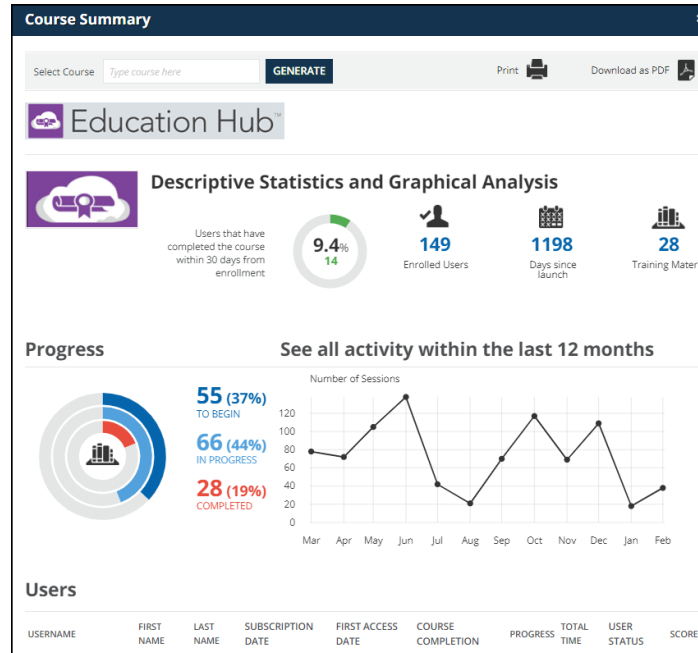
Course Summary

Select Course Type course here GENERATE

Print

Download as PDF

Education Hub™

Descriptive Statistics and Graphical Analysis

Users that have completed the course within 30 days from enrollment

9.4%
14

149
Enrolled Users

1198
Days since launch

28
Training Mater

Progress

55 (37%)
TO BEGIN

66 (44%)
IN PROGRESS

28 (19%)
COMPLETED

See all activity within the last 12 months

Number of Sessions

120
100
80
60
40
20
0

Mar Apr May Jun Jul Aug Sep Oct Nov Dec Jan Feb

Users

| USERNAME | FIRST NAME | LAST NAME | SUBSCRIPTION DATE | FIRST ACCESS DATE | COURSE COMPLETION | PROGRESS | TOTAL TIME | USER STATUS | SCORE |
|---|---|---|---|---|---|---|---|---|---|